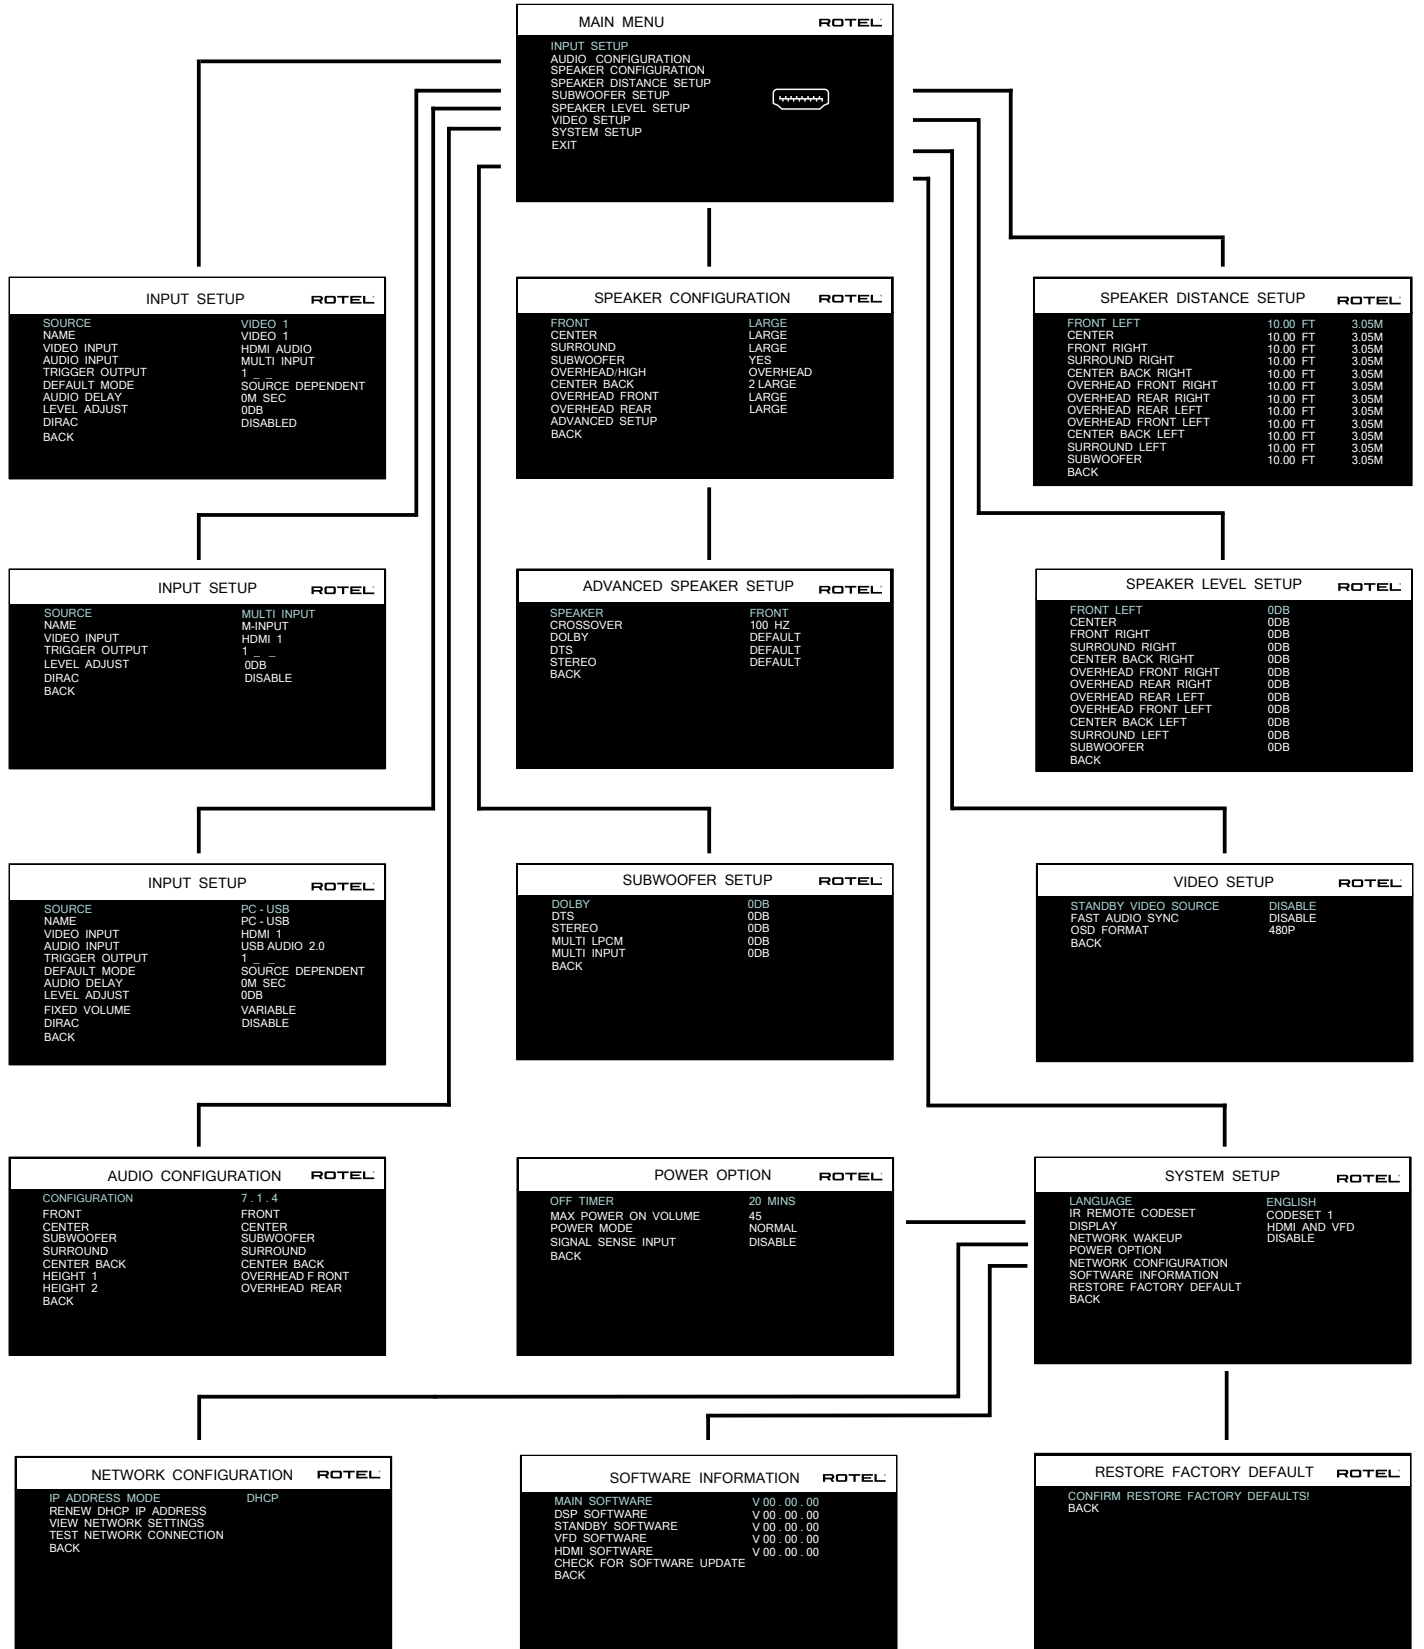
MAIN MENU ROTEL

INPUT SETUP
AUDIO CONFIGURATION
SPEAKER CONFIGURATION
SPEAKER DISTANCE SETUP
SUBWOOFER SETUP
SPEAKER LEVEL SETUP
VIDEO SETUP
SYSTEM SETUP
EXIT

INPUT SETUP ROTEL

| | |
|---|---|
| SOURCE | VIDEO 1 |
| NAME | VIDEO 1 |
| VIDEO INPUT | HDMI AUDIO |
| AUDIO INPUT | MULTI INPUT |
| TRIGGER OUTPUT | 1 |
| DEFAULT MODE | SOURCE DEPENDENT |
| AUDIO DELAY | 0M SEC |
| LEVEL ADJUST | 0DB |
| DIRAC | DISABLED |
| BACK | |

SPEAKER CONFIGURATION ROTEL

| | |
|---|---|
| FRONT | LARGE |
| CENTER | LARGE |
| SURROUND | LARGE |
| SUBWOOFER | YES |
| OVERHEAD/HIGH | OVERHEAD |
| CENTER BACK | 2 LARGE |
| OVERHEAD FRONT | LARGE |
| OVERHEAD REAR | LARGE |
| ADVANCED SETUP | |
| BACK | |

SPEAKER DISTANCE SETUP ROTEL

| | | |
|---|---|---|
| FRONT LEFT | 10.00 FT | 3.05M |
| CENTER | 10.00 FT | 3.05M |
| FRONT RIGHT | 10.00 FT | 3.05M |
| SURROUND RIGHT | 10.00 FT | 3.05M |
| CENTER BACK RIGHT | 10.00 FT | 3.05M |
| OVERHEAD FRONT RIGHT | 10.00 FT | 3.05M |
| OVERHEAD REAR RIGHT | 10.00 FT | 3.05M |
| OVERHEAD REAR LEFT | 10.00 FT | 3.05M |
| OVERHEAD FRONT LEFT | 10.00 FT | 3.05M |
| CENTER BACK LEFT | 10.00 FT | 3.05M |
| SURROUND LEFT | 10.00 FT | 3.05M |
| SUBWOOFER | 10.00 FT | 3.05M |
| BACK | | |

INPUT SETUP ROTEL

| | |
|---|---|
| SOURCE | MULTI INPUT |
| NAME | M-INPUT |
| VIDEO INPUT | HDMI 1 |
| TRIGGER OUTPUT | 1 _ _ |
| LEVEL ADJUST | 0DB |
| DIRAC | DISABLE |
| BACK | |

ADVANCED SPEAKER SETUP ROTEL

| | |
|---|---|
| SPEAKER | FRONT |
| CROSSOVER | 100 HZ |
| DOLBY | DEFAULT |
| DTS | DEFAULT |
| STEREO | DEFAULT |
| BACK | |

SPEAKER LEVEL SETUP ROTEL

| | |
|---|---|
| FRONT LEFT | 0DB |
| CENTER | 0DB |
| FRONT RIGHT | 0DB |
| SURROUND RIGHT | 0DB |
| CENTER BACK RIGHT | 0DB |
| OVERHEAD FRONT RIGHT | 0DB |
| OVERHEAD REAR RIGHT | 0DB |
| OVERHEAD REAR LEFT | 0DB |
| OVERHEAD FRONT LEFT | 0DB |
| CENTER BACK LEFT | 0DB |
| SURROUND LEFT | 0DB |
| SUBWOOFER | 0DB |
| BACK | |

INPUT SETUP ROTEL

| | |
|---|---|
| SOURCE | PC - USB |
| NAME | PC - USB |
| VIDEO INPUT | HDMI 1 |
| AUDIO INPUT | USB AUDIO 2.0 |
| TRIGGER OUTPUT | 1 _ _ |
| DEFAULT MODE | SOURCE DEPENDENT |
| AUDIO DELAY | 0M SEC |
| LEVEL ADJUST | 0DB |
| FIXED VOLUME | VARIABLE |
| DIRAC | DISABLE |
| BACK | |

SUBWOOFER SETUP ROTEL

| | |
|---|---|
| DOLBY | 0DB |
| DTS | 0DB |
| STEREO | 0DB |
| MULTI LPCM | 0DB |
| MULTI INPUT | 0DB |
| BACK | |

VIDEO SETUP ROTEL

| | |
|---|---|
| STANDBY VIDEO SOURCE | DISABLE |
| FAST AUDIO SYNC | DISABLE |
| OSD FORMAT | 480P |
| BACK | |

AUDIO CONFIGURATION ROTEL

| | |
|---|---|
| CONFIGURATION | 7 . 1 . 4 |
| FRONT | FRONT |
| CENTER | CENTER |
| SUBWOOFER | SUBWOOFER |
| SURROUND | SURROUND |
| CENTER BACK | CENTER BACK |
| HEIGHT 1 | OVERHEAD F RONT |
| HEIGHT 2 | OVERHEAD REAR |
| BACK | |

POWER OPTION ROTEL

| | |
|---|---|
| OFF TIMER | 20 MINS |
| MAX POWER ON VOLUME | 45 |
| POWER MODE | NORMAL |
| SIGNAL SENSE INPUT | DISABLE |
| BACK | |

SYSTEM SETUP ROTEL

| | |
|---|---|
| LANGUAGE | ENGLISH |
| IR REMOTE CODESET | CODESET 1 |
| DISPLAY | HDMI AND VFD |
| NETWORK WAKEUP | DISABLE |
| POWER OPTION | |
| NETWORK CONFIGURATION | |
| SOFTWARE INFORMATION | |
| RESTORE FACTORY DEFAULT | |
| BACK | |

NETWORK CONFIGURATION ROTEL

| | |
|---|---|
| IP ADDRESS MODE | DHCP |
| RENEW DHCP IP ADDRESS | |
| VIEW NETWORK SETTINGS | |
| TEST NETWORK CONNECTION | |
| BACK | |

SOFTWARE INFORMATION ROTEL

| | |
|---|---|
| MAIN SOFTWARE | V 00 . 00 . 00 |
| DSP SOFTWARE | V 00 . 00 . 00 |
| STANDBY SOFTWARE | V 00 . 00 . 00 |
| VFD SOFTWARE | V 00 . 00 . 00 |
| HDMI SOFTWARE | V 00 . 00 . 00 |
| CHECK FOR SOFTWARE UPDATE | |
| BACK | |

RESTORE FACTORY DEFAULT ROTEL

CONFIRM RESTORE FACTORY DEFAULTS!
BACK